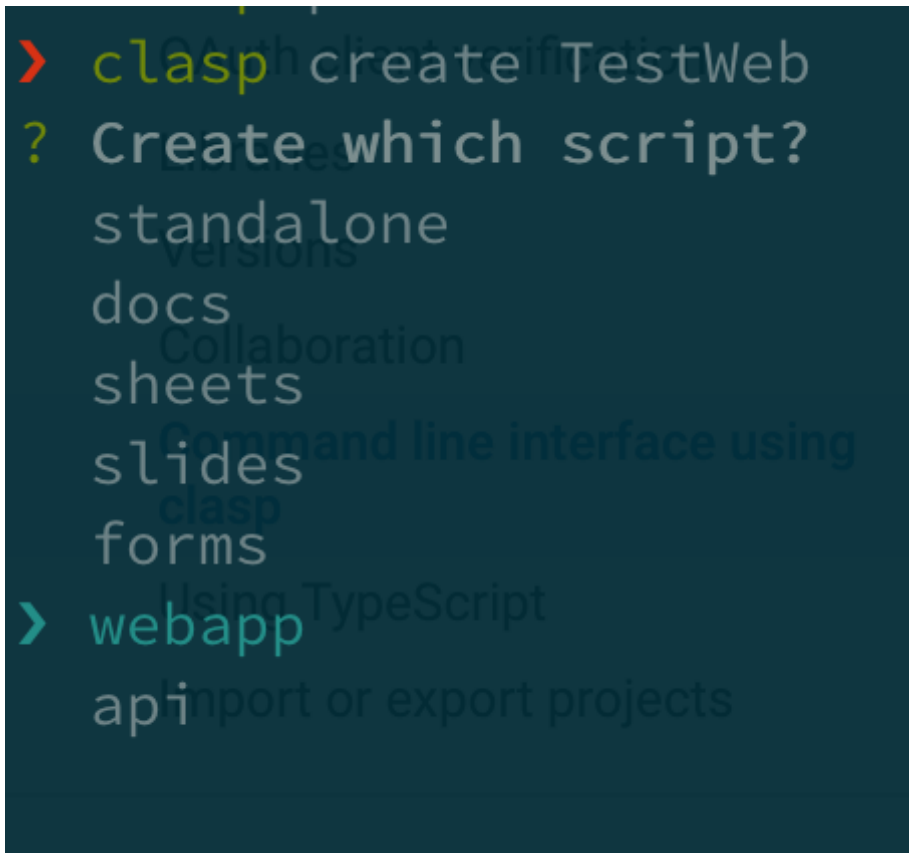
❯ clasp create TestWeb
? Create which script?
standalone
docs
sheets
slides
forms
❯ webapp
api

OAuth client verification
Libraries
Versions
Collaboration
Command line interface using clasp
Using TypeScript
Import or export projects